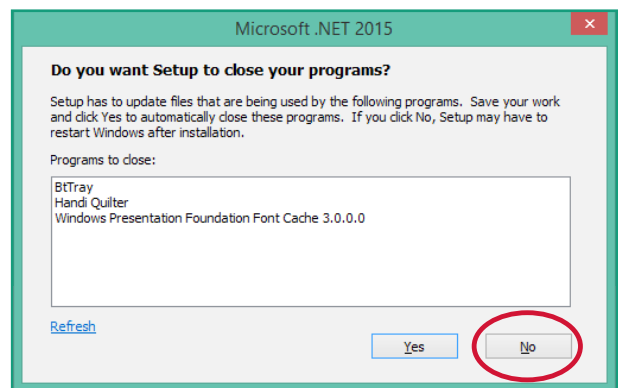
Microsoft .NET 2015

Do you want Setup to close your programs?

Setup has to update files that are being used by the following programs. Save your work and click Yes to automatically close these programs. If you click No, Setup may have to restart Windows after installation.

Programs to close:

BtTray
Handi Quilter
Windows Presentation Foundation Font Cache 3.0.0.0

Refresh

Yes

No